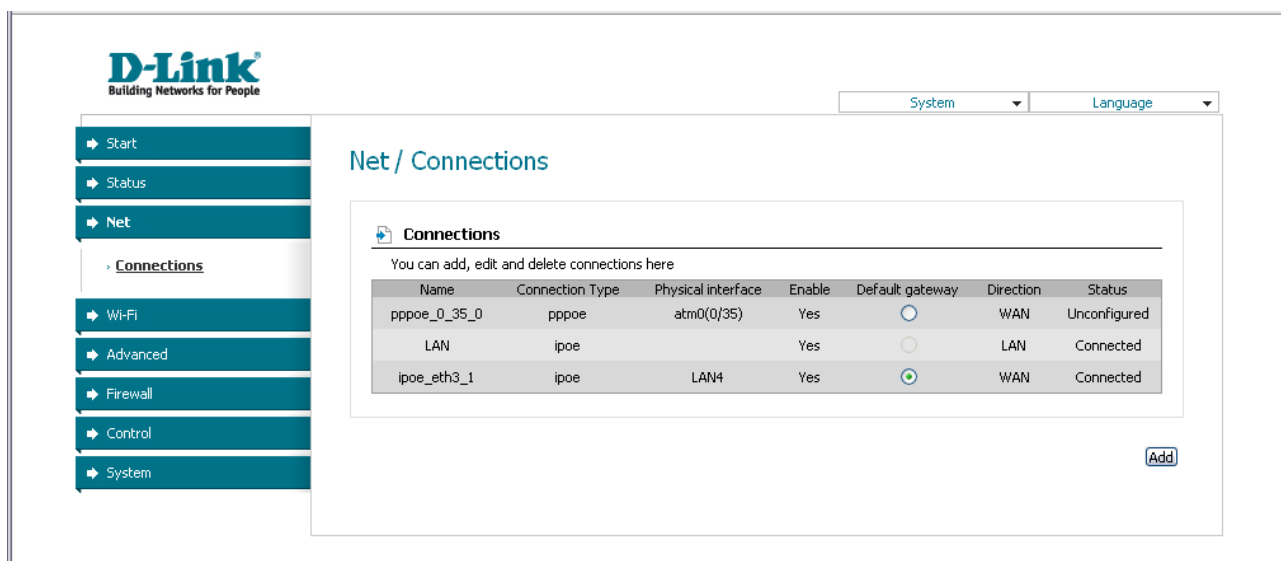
D-Link
Building Networks for People

System
Language

Start
Status
Net
Connections
Wi-Fi
Advanced
Firewall
Control
System

Net / Connections

Connections

You can add, edit and delete connections here

| Name | Connection Type | Physical interface | Enable | Default gateway | Direction | Status |
|---|---|---|---|---|---|---|
| pppoe_0_35_0 | pppoe | atm0(0/35) | Yes | | WAN | Unconfigured |
| LAN | ipoe | | Yes | | LAN | Connected |
| ipoe_eth3_1 | ipoe | LAN4 | Yes | | WAN | Connected |

Add